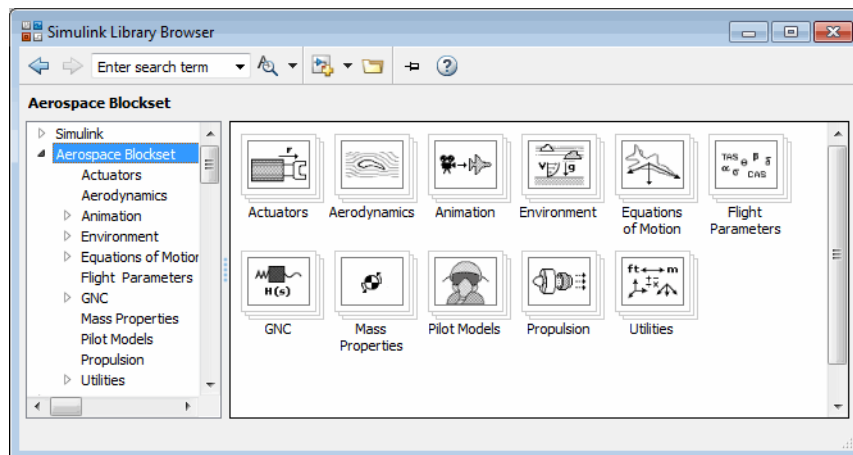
Simulink Library Browser

Enter search term

Aerospace Blockset

Simulink
Aerospace Blockset
Actuators
Aerodynamics
Animation
Environment
Equations of Motior
Flight Parameters
GNC
Mass Properties
Pilot Models
Propulsion
Utilities

Actuators
Aerodynamics
Animation
Environment
Equations of Motion
Flight Parameters
GNC
Mass Properties
Pilot Models
Propulsion
Utilities

TAS
$\alpha$
$\theta$
$\beta$
$\sigma$
CAS
$\delta$
H(s)
ft
m
g